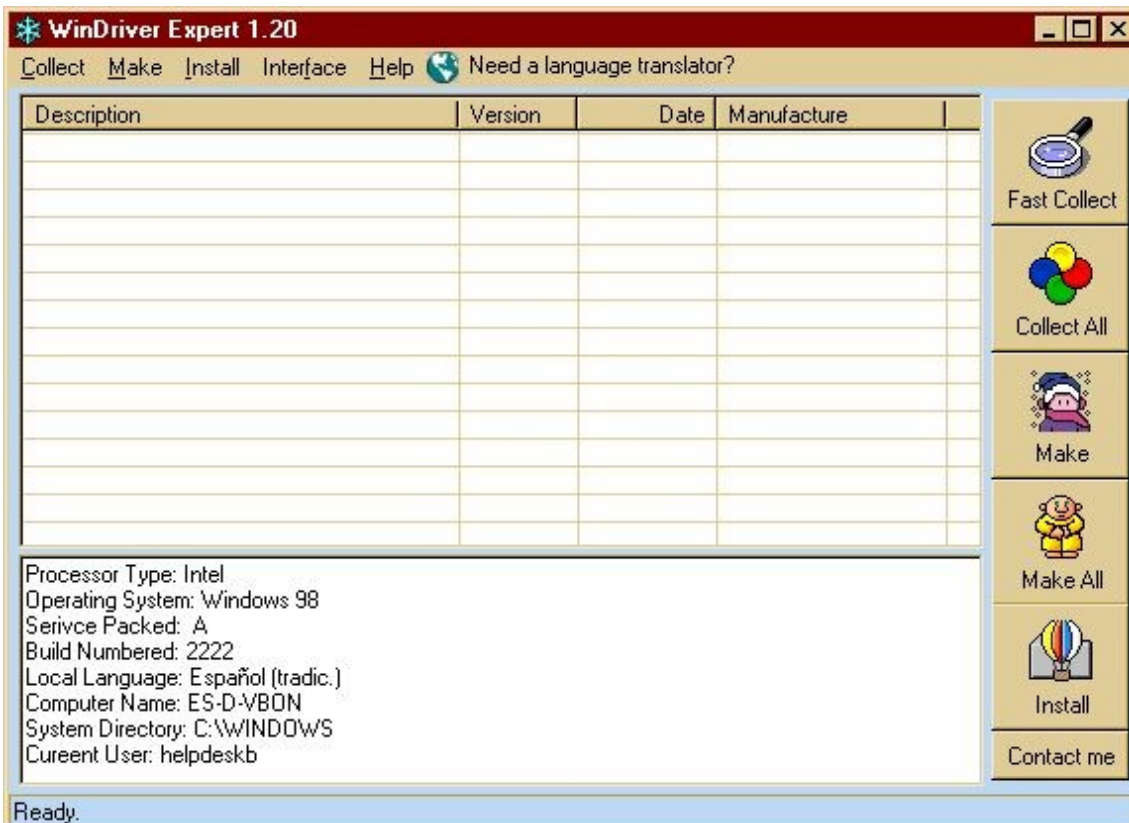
WinDriver Expert 1.20

Collect Make Install Interface Help Need a language translator?

| Description | Version | Date | Manufacture |
|---|---|---|---|

Processor Type: Intel
Operating System: Windows 98
Serivce Packed: A
Build Numbered: 2222
Local Language: Español (tradic.)
Computer Name: ES-D-VBON
System Directory: C:\WINDOWS
Cureent User: helpdeskb

Fast Collect
Collect All
Make
Make All
Install
Contact me

Ready.